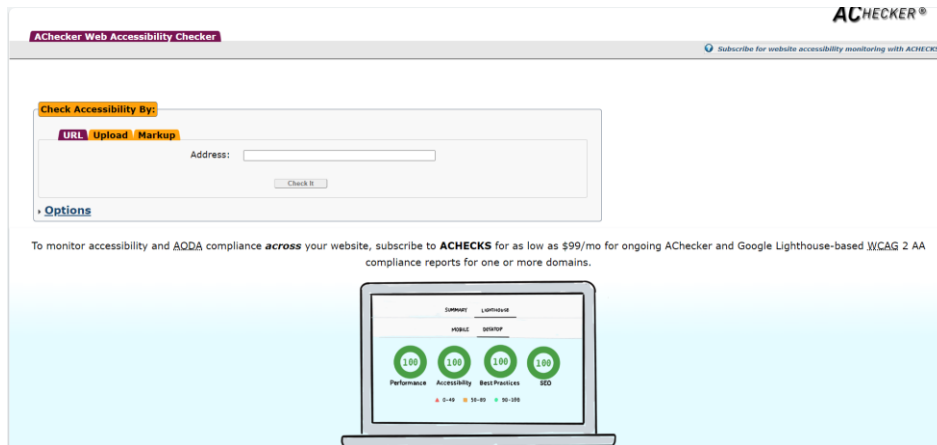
ACHECKER®

AChecker Web Accessibility Checker

Subscribe for website accessibility monitoring with ACHECKS

Check Accessibility By:

URL Upload Markup

Address:

Check It

Options

To monitor accessibility and AODA compliance across your website, subscribe to ACHECKS for as low as $99/mo for ongoing AChecker and Google Lighthouse-based WCAG 2 AA compliance reports for one or more domains.

SUMMARY LIGHTHOUSE

MOBILE DESKTOP

100 Performance

100 Accessibility

100 Best Practices

100 SEO

0-49 50-89 90-100